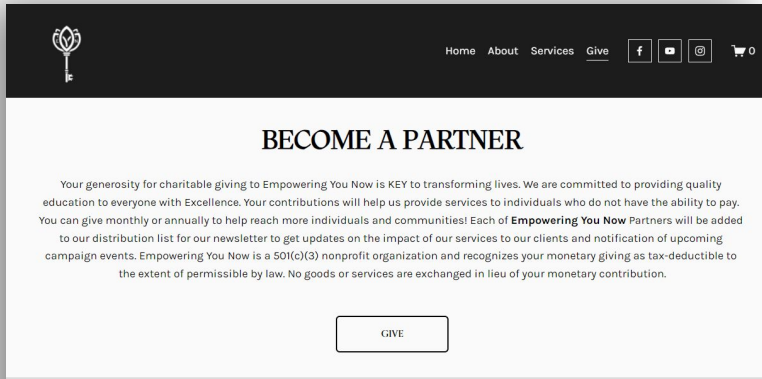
Home About Services Give

0

BECOME A PARTNER

Your generosity for charitable giving to Empowering You Now is KEY to transforming lives. We are committed to providing quality education to everyone with Excellence. Your contributions will help us provide services to individuals who do not have the ability to pay. You can give monthly or annually to help reach more individuals and communities! Each of **Empowering You Now** Partners will be added to our distribution list for our newsletter to get updates on the impact of our services to our clients and notification of upcoming campaign events. Empowering You Now is a 501(c)(3) nonprofit organization and recognizes your monetary giving as tax-deductible to the extent of permissible by law. No goods or services are exchanged in lieu of your monetary contribution.

GIVE